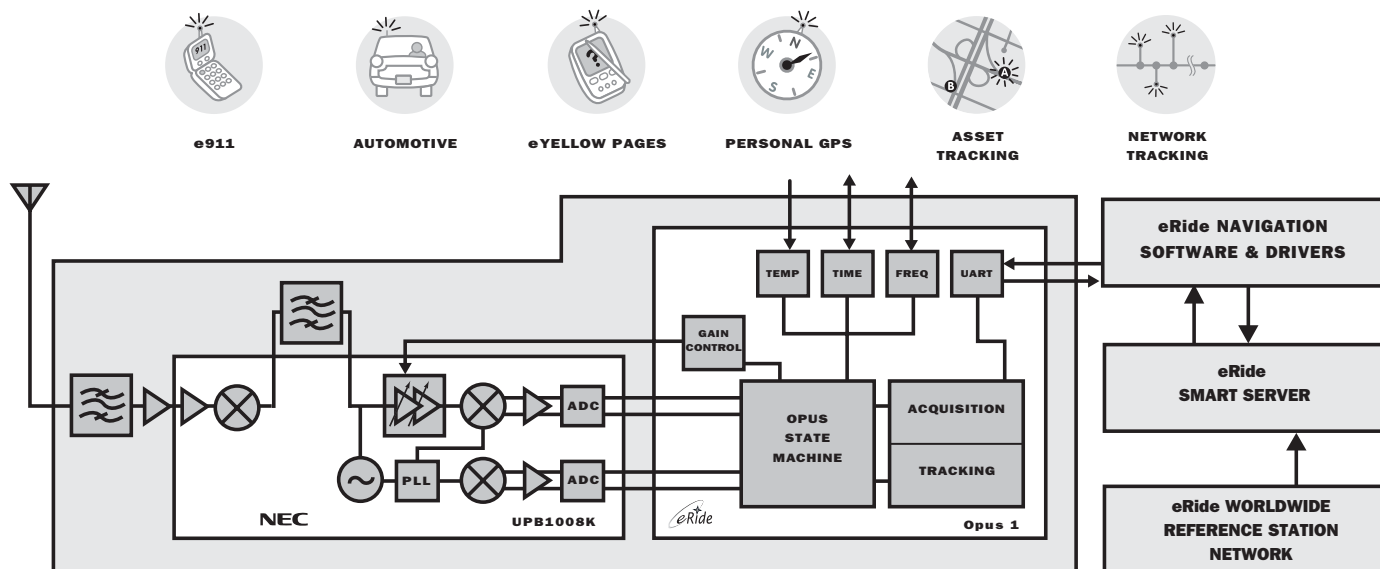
e911

AUTOMOTIVE

eYELLOW PAGES

PERSONAL GPS

ASSET TRACKING

NETWORK TRACKING

911

N
E
S
W

A
B

eRide NAVIGATION SOFTWARE & DRIVERS

eRide SMART SERVER

eRide WORLDWIDE REFERENCE STATION NETWORK

TEMP

TIME

FREQ

UART

GAIN CONTROL

ADC

ADC

PLL

OPUS STATE MACHINE

ACQUISITION

TRACKING

NEC

UPB1008K

eRide

Opus 1